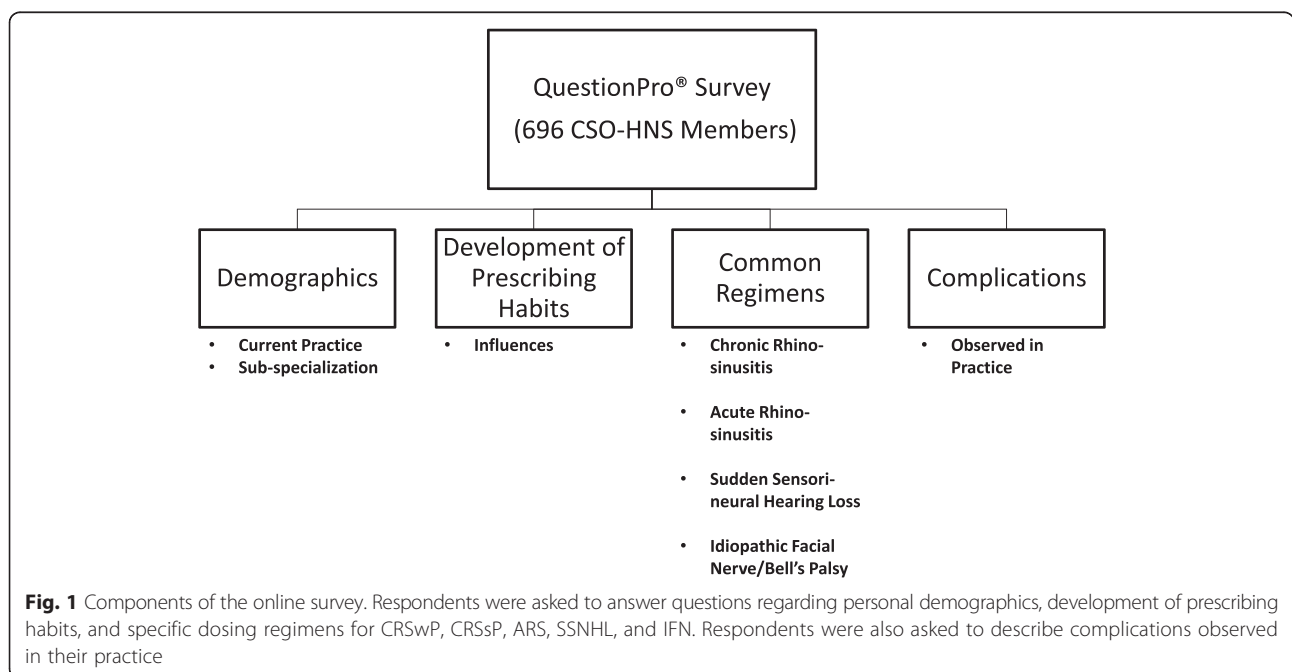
QuestionPro® Survey (696 CSO-HNS Members)

Demographics

- Current Practice
- Sub-specialization

Development of Prescribing Habits

- Influences

Common Regimens

- Chronic Rhinosinusitis
- Acute Rhinosinusitis
- Sudden Sensorineural Hearing Loss
- Idiopathic Facial Nerve/Bell's Palsy

Complications

- Observed in Practice

Fig. 1 Components of the online survey. Respondents were asked to answer questions regarding personal demographics, development of prescribing habits, and specific dosing regimens for CRSwP, CRSsP, ARS, SSNHL, and IFN. Respondents were also asked to describe complications observed in their practice